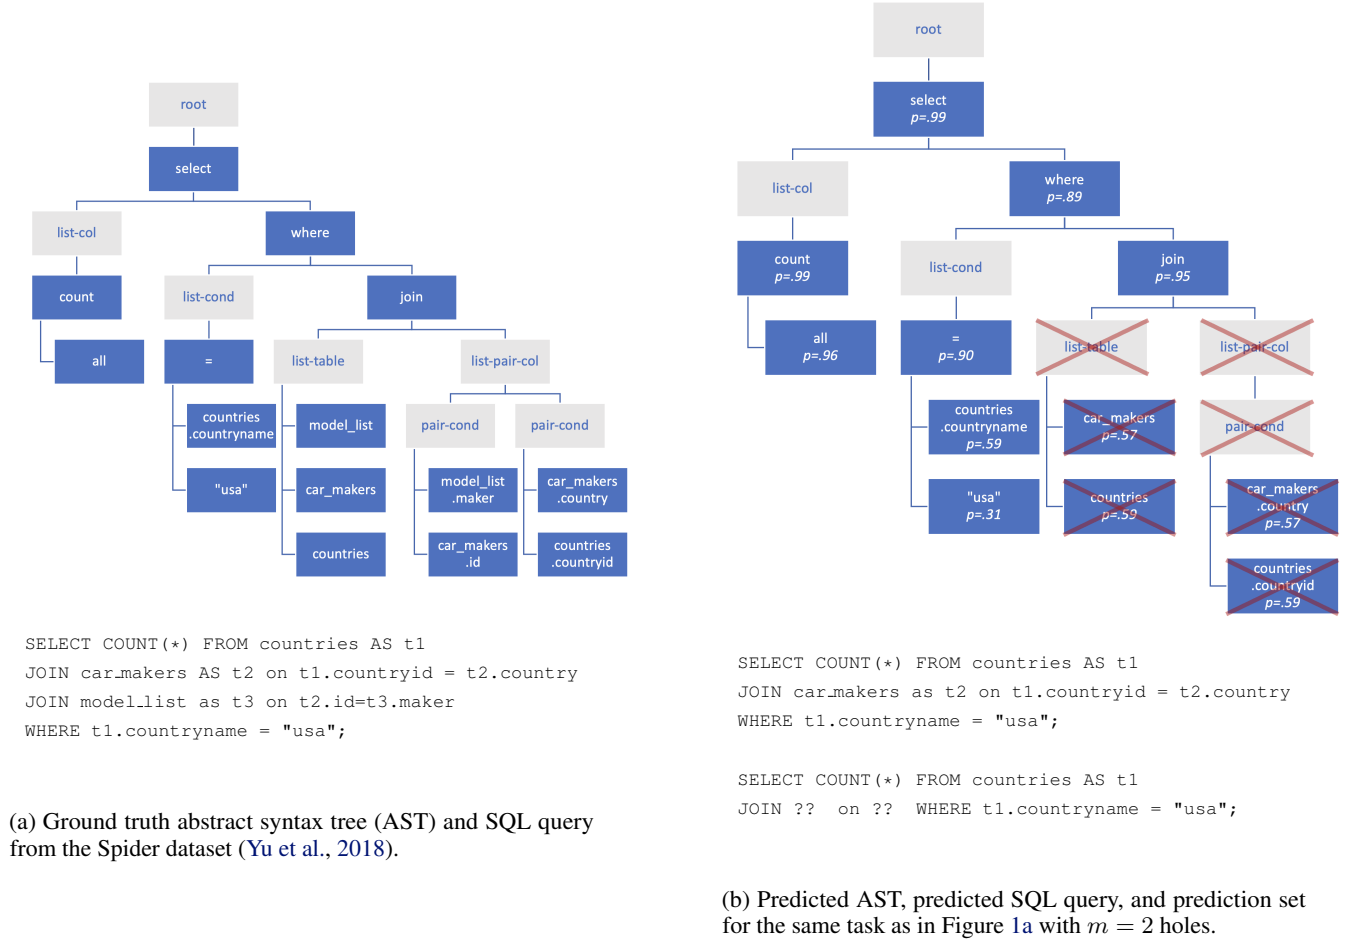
root
select
list-col
where
count
list-cond
join
all
=
list-table
list-pair-col
countries .countryname
model_list
pair-cond
pair-cond
"usa"
car_makers
model_list .maker
car_makers .country
countries
car_makers .id
countries .countryid

SELECT COUNT(*) FROM countries AS t1
JOIN car_makers AS t2 on t1.countryid = t2.country
JOIN model_list as t3 on t2.id=t3.maker
WHERE t1.countryname = "usa";

(a) Ground truth abstract syntax tree (AST) and SQL query from the Spider dataset (Yu et al., 2018).

root
select
p=.99
list-col
where
p=.89
count
p=.99
list-cond
join
p=.95
all
p=.96
=
p=.90
list-table
list-pair-col
countries .countryname
p=.59
car_makers
p=.57
pair-cond
"usa"
p=.31
countries
p=.59
car_makers .country
p=.57
countries .countryid
p=.59

SELECT COUNT(*) FROM countries AS t1
JOIN car_makers as t2 on t1.countryid = t2.country
WHERE t1.countryname = "usa";

SELECT COUNT(*) FROM countries AS t1
JOIN ?? on ?? WHERE t1.countryname = "usa";

(b) Predicted AST, predicted SQL query, and prediction set for the same task as in Figure 1a with $m = 2$ holes.